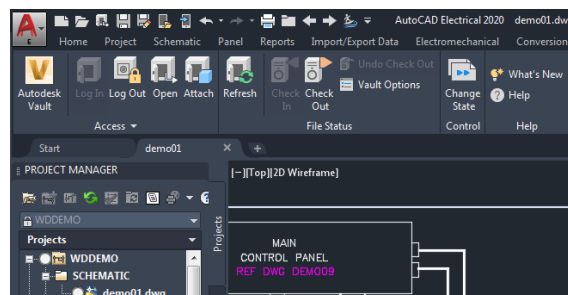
AutoCAD Electrical 2020 demo01.dw

Home Project Schematic Panel Reports Import/Export Data Electromechanical Conversion

Autodesk Vault

Log In Log Out Open Attach

Refresh

Check In Check Out

Undo Check Out

Vault Options

Change State

What's New

Help

Access ▾

File Status

Control

Help

Start demo01 × +

PROJECT MANAGER

WDDEMO

Projects

WDDEMO

SCHEMATIC

demo01.dwg

Projects

[−][Top][2D Wireframe]

MAIN

CONTROL PANEL

REF DWG DEMO09